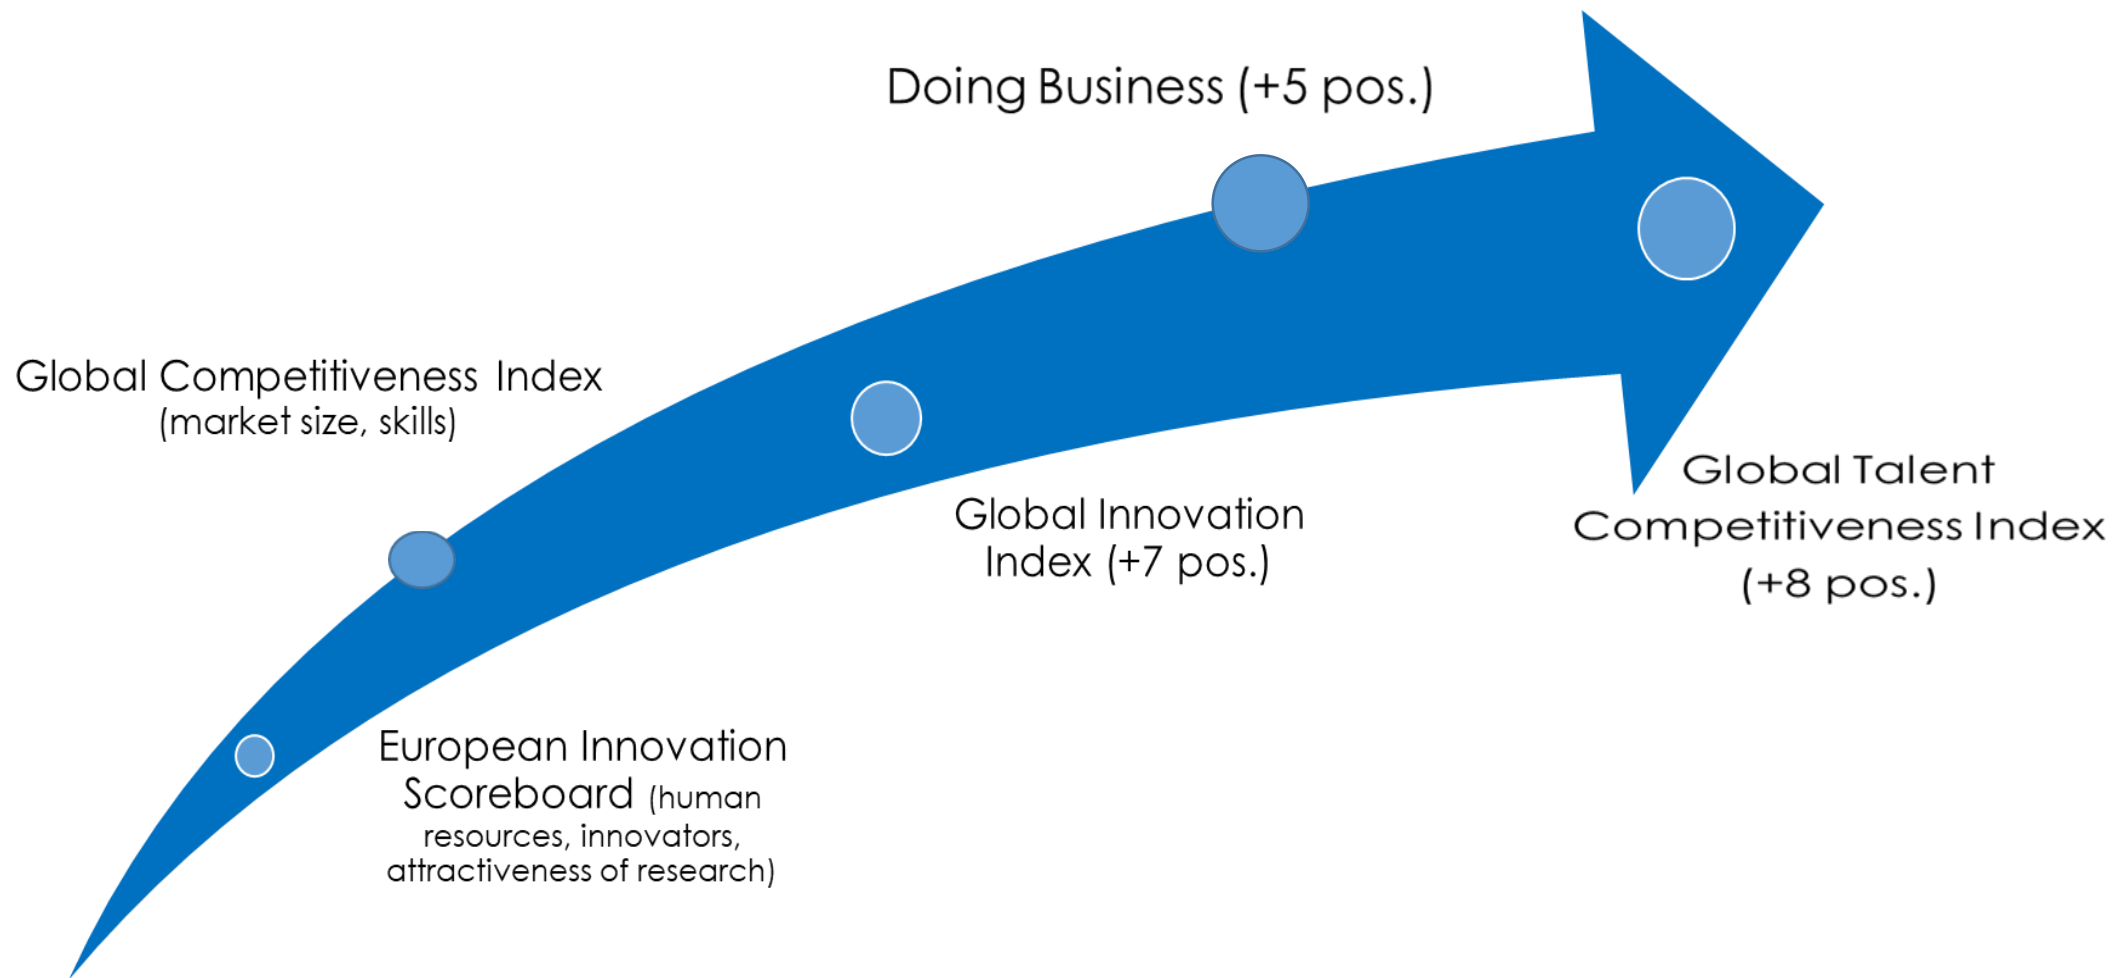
Doing Business (+5 pos.)

Global Competitiveness Index
(market size, skills)

Global Innovation Index (+7 pos.)

Global Talent Competitiveness Index (+8 pos.)

European Innovation Scoreboard (human resources, innovators, attractiveness of research)